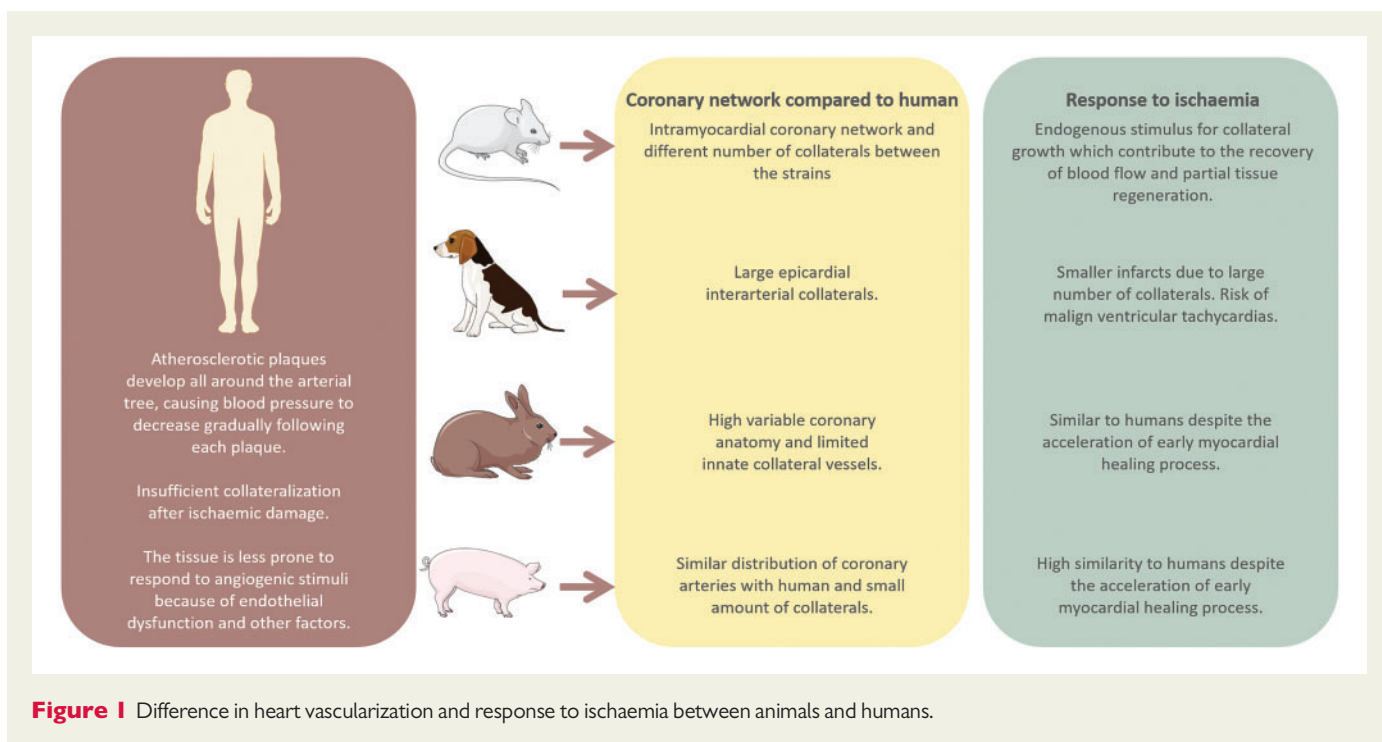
Atherosclerotic plaques develop all around the arterial tree, causing blood pressure to decrease gradually following each plaque.

Insufficient collateralization after ischaemic damage.

The tissue is less prone to respond to angiogenic stimuli because of endothelial dysfunction and other factors.

Coronary network compared to human

Intramyocardial coronary network and different number of collaterals between the strains

Large epicardial interarterial collaterals.

High variable coronary anatomy and limited innate collateral vessels.

Similar distribution of coronary arteries with human and small amount of collaterals.

Response to ischaemia

Endogenous stimulus for collateral growth which contribute to the recovery of blood flow and partial tissue regeneration.

Smaller infarcts due to large number of collaterals. Risk of malign ventricular tachycardias.

Similar to humans despite the acceleration of early myocardial healing process.

High similarity to humans despite the acceleration of early myocardial healing process.

Figure 1 Difference in heart vascularization and response to ischaemia between animals and humans.